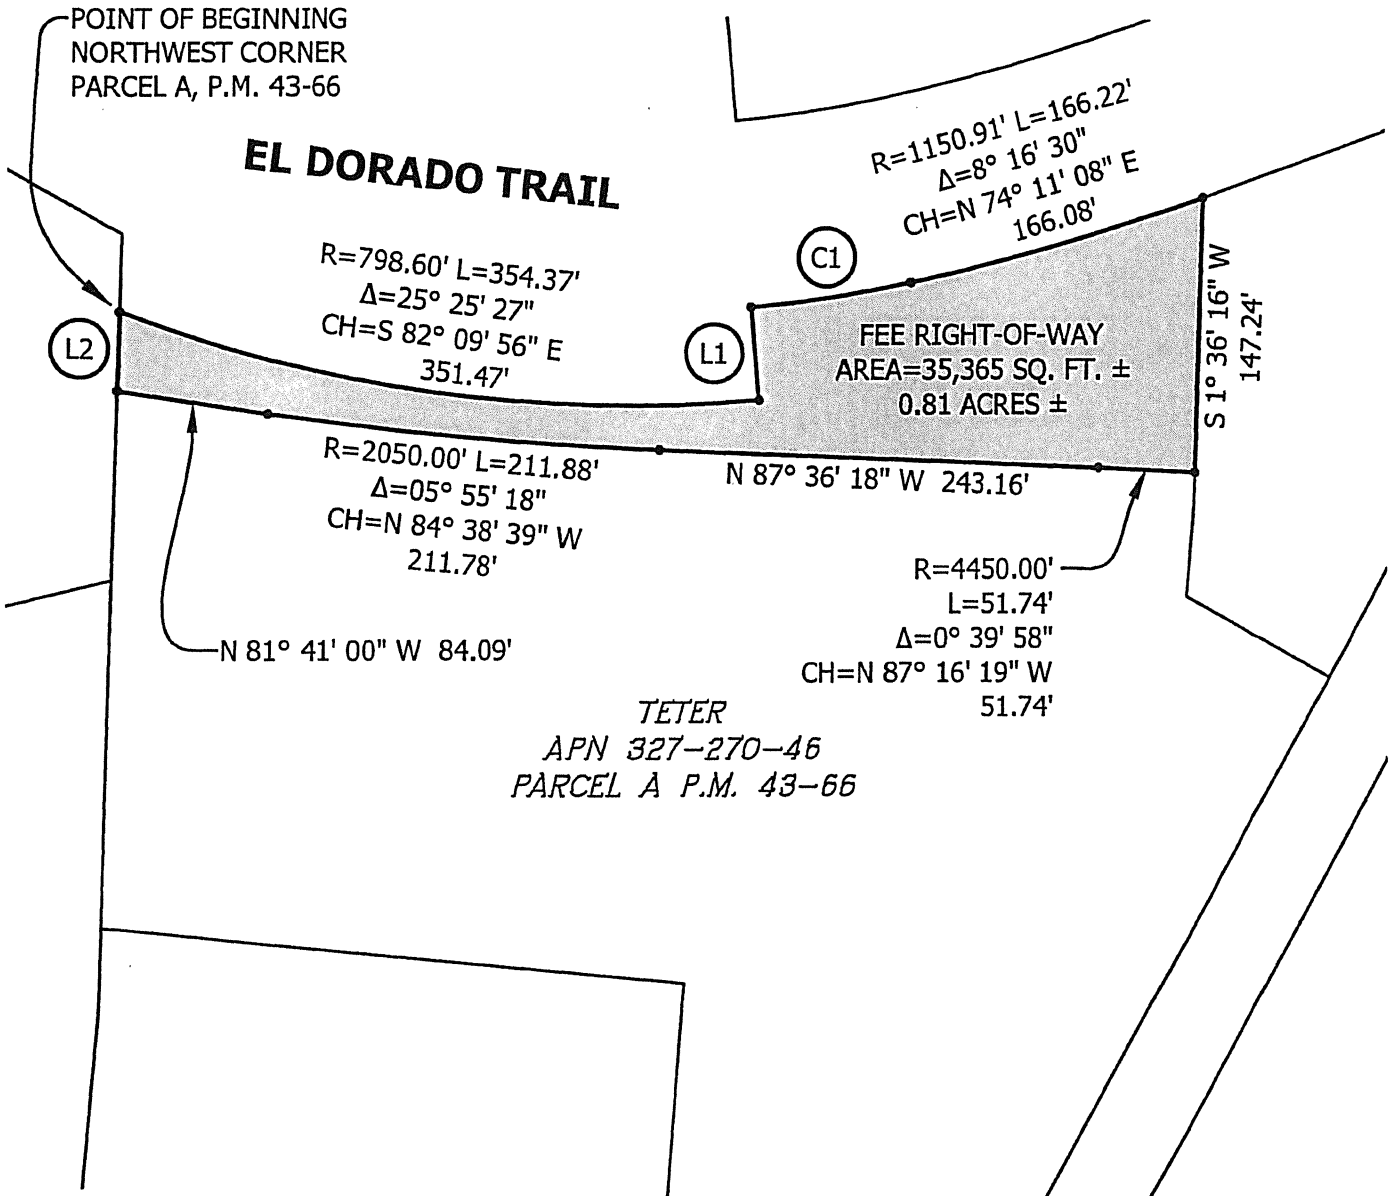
POINT OF BEGINNING
NORTHWEST CORNER
PARCEL A, P.M. 43-66

EL DORADO TRAIL

R=1150.91' L=166.22'
Δ=8° 16' 30"
CH=N 74° 11' 08" E
166.08'

C1

R=798.60' L=354.37'
Δ=25° 25' 27"
CH=S 82° 09' 56" E
351.47'

L2

L1

FEE RIGHT-OF-WAY
AREA=35,365 SQ. FT. ±
0.81 ACRES ±

S 1° 36' 16" W
147.24'

R=2050.00' L=211.88'
Δ=05° 55' 18"
CH=N 84° 38' 39" W
211.78'

N 87° 36' 18" W 243.16'

R=4450.00'
L=51.74'
Δ=0° 39' 58"
CH=N 87° 16' 19" W
51.74'

N 81° 41' 00" W 84.09'

TETER
APN 327-270-46
PARCEL A P.M. 43-66